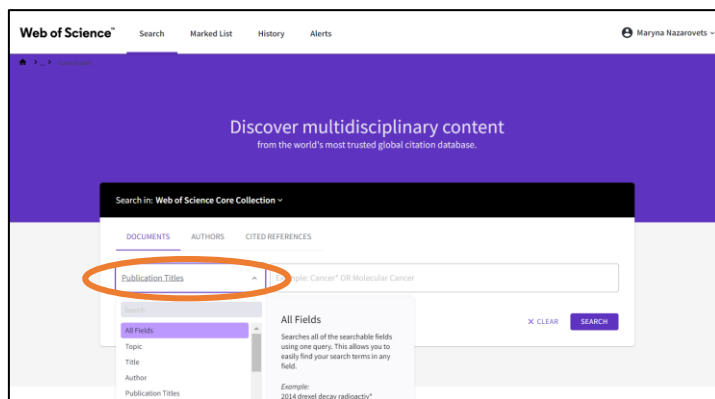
Web of Science™ Search Marked List History Alerts Maryna Nazarovets

Discover multidisciplinary content
from the world's most trusted global citation database.

Search in: Web of Science Core Collection

DOCUMENTS AUTHORS CITED REFERENCES

Publication Titles

Example: Cancer* OR Molecular Cancer

Search

All Fields
Topic
Title
Author
Publication Titles

All Fields
Searches all of the searchable fields using one query. This allows you to easily find your search terms in any field.

Example:
2014 drexel decay radioactiv*

× CLEAR SEARCH